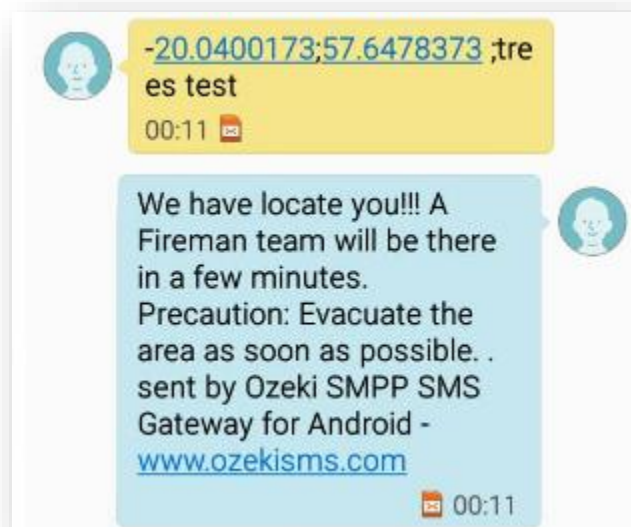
-20.0400173;57.6478373 ;tre es test
00:11

We have locate you!!! A Fireman team will be there in a few minutes.
Precaution: Evacuate the area as soon as possible. .
sent by Ozeki SMPP SMS Gateway for Android - www.ozekisms.com
00:11